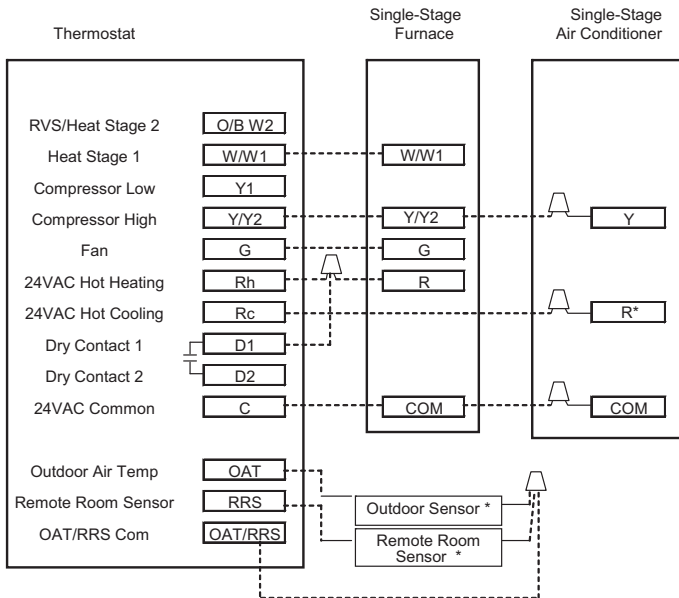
Thermostat

Single-Stage Furnace

Single-Stage Air Conditioner

RVS/Heat Stage 2 | O/B W2
Heat Stage 1 | W/W1
Compressor Low | Y1
Compressor High | Y/Y2
Fan | G
24VAC Hot Heating | Rh
24VAC Hot Cooling | Rc
Dry Contact 1 | D1
Dry Contact 2 | D2
24VAC Common | C

Outdoor Air Temp | OAT
Remote Room Sensor | RRS
OAT/RRS Com | OAT/RRS

W/W1
Y/Y2
G
R
COM

Y
R*
COM

Outdoor Sensor *

Remote Room Sensor *